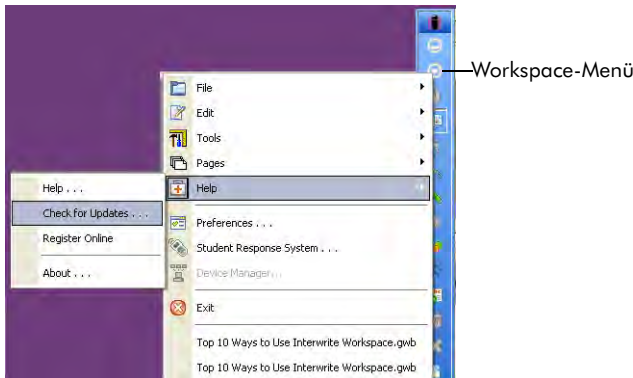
Workspace-Menü

File
Edit
Tools
Pages
Help
Preferences . . .
Student Response System . . .
Device Manager . . .
Exit
Top 10 Ways to Use Interwrite Workspace.gwb
Top 10 Ways to Use Interwrite Workspace.gwb

Help . . .
Check for Updates . . .
Register Online
About . . .